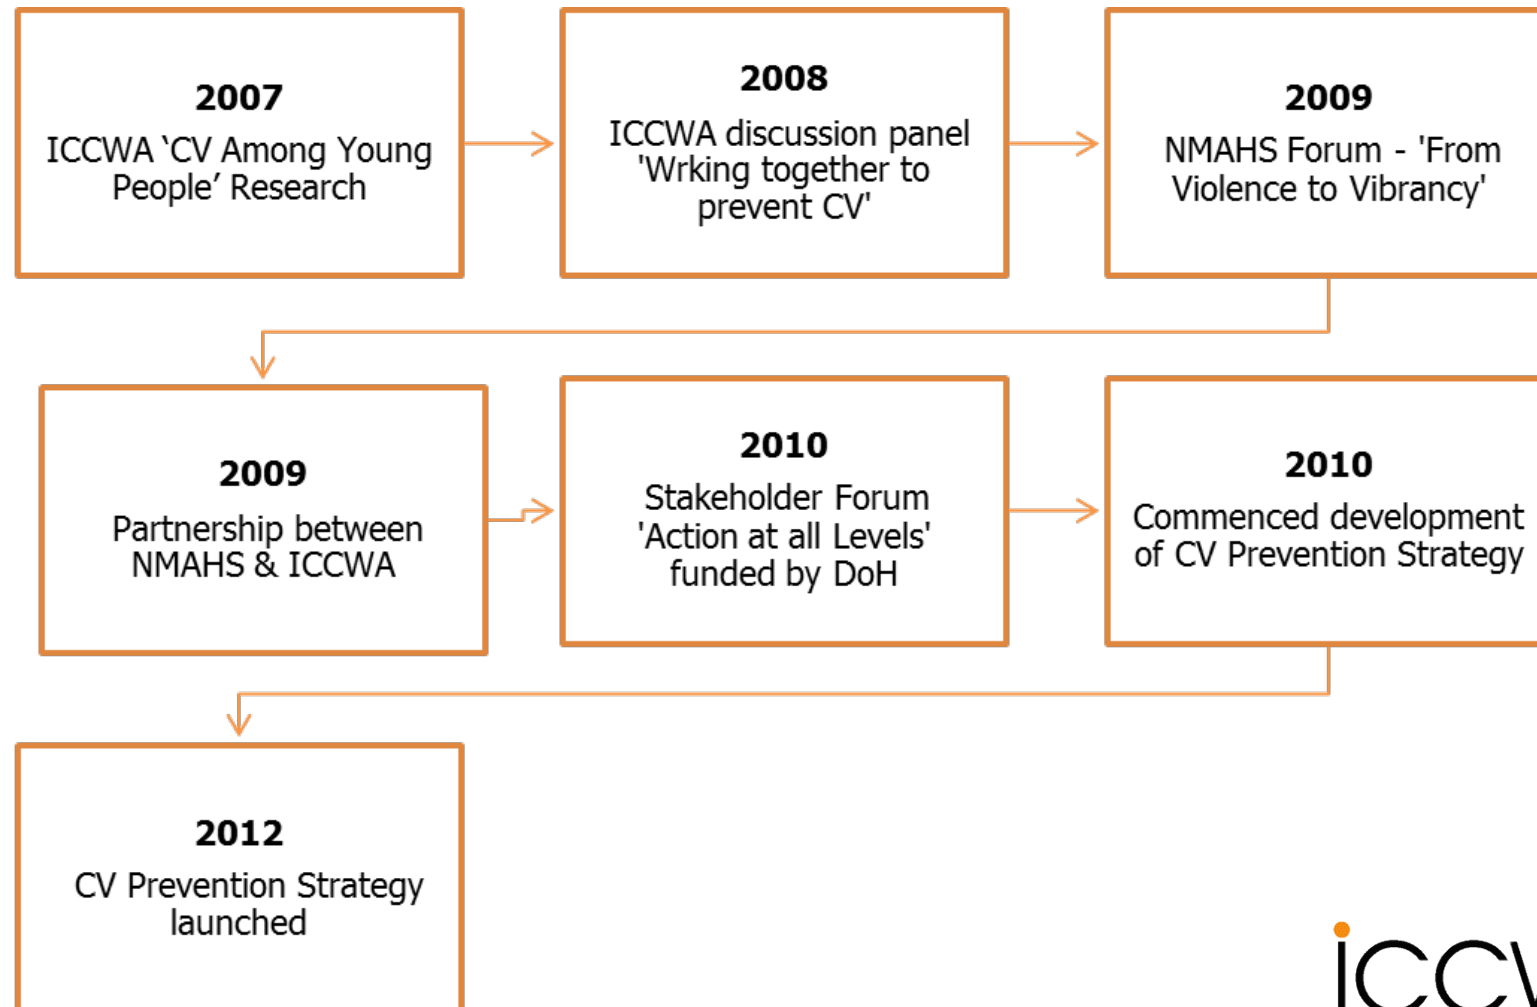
2007
ICCWA 'CV Among Young People' Research

2008
ICCWA discussion panel 'Wrking together to prevent CV'

2009
NMAHS Forum - 'From Violence to Vibrancy'

2009
Partnership between NMAHS & ICCWA

2010
Stakeholder Forum 'Action at all Levels' funded by DoH

2010
Commenced development of CV Prevention Strategy

2012
CV Prevention Strategy launched

iccw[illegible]